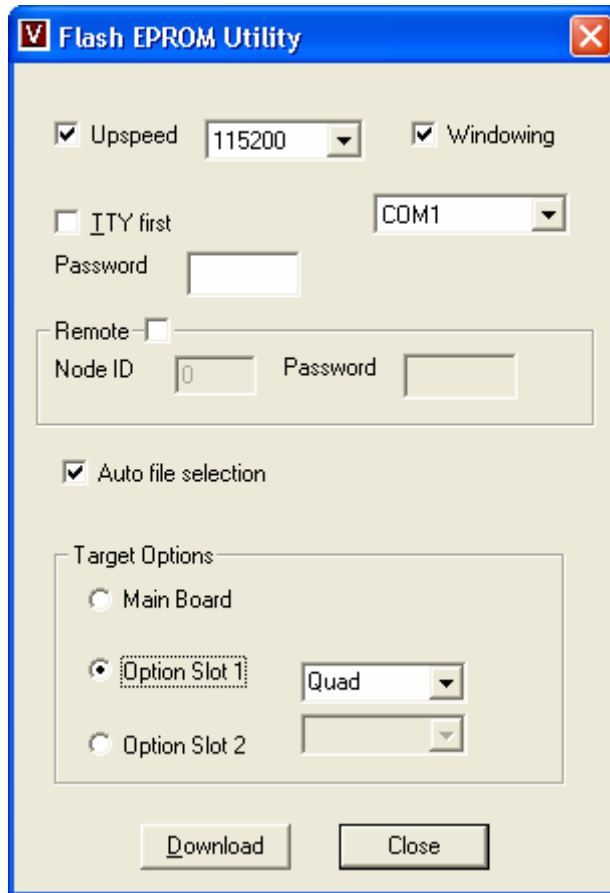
V Flash EPROM Utility

Upspeed 115200

Windowing

TTY first

COM1

Password

Remote

Node ID 0

Password

Auto file selection

Target Options

Main Board

Option Slot 1

Quad

Option Slot 2

Download

Close